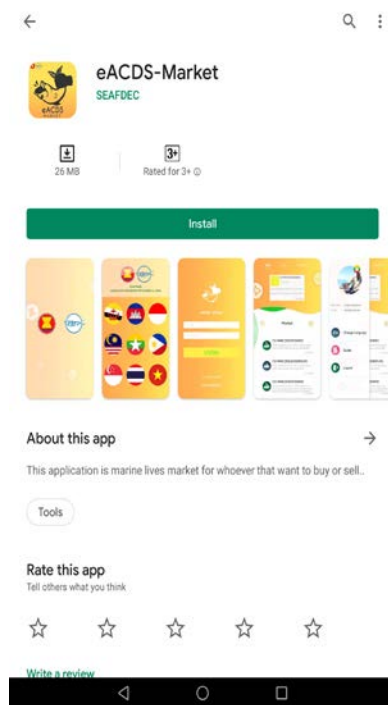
eACDS-Market
SEAFDEC

26 MB

3+
Rated for 3+

Install

About this app

This application is marine lives market for whoever that want to buy or sell..

Tools

Rate this app
Tell others what you think

Write a review